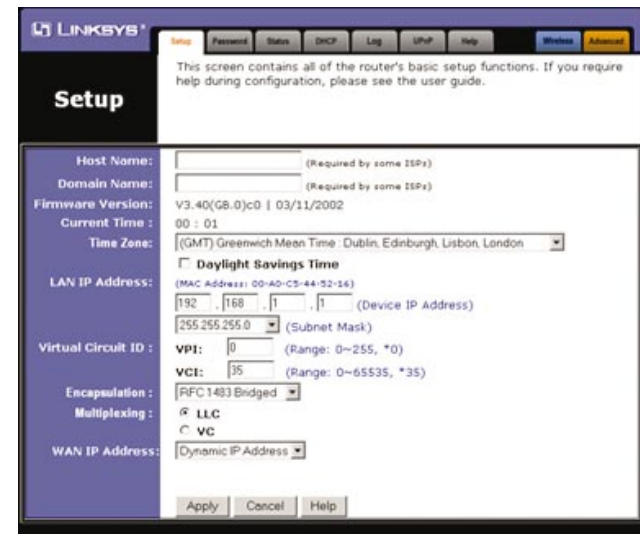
LINKSYS®

Setup | Password | Status | DHCP | Log | UPnP | Help | Wireless | Advanced

Setup

This screen contains all of the router's basic setup functions. If you require help during configuration, please see the user guide.

Host Name: (Required by some ISPs)

Domain Name: (Required by some ISPs)

Firmware Version: V3.40(GB.0)c0 | 03/11/2002

Current Time : 00 : 01

Time Zone: (GMT) Greenwich Mean Time : Dublin, Edinburgh, Lisbon, London

Daylight Savings Time

LAN IP Address: (MAC Address: 00-A0-C5-44-52-16)

192 . 168 . 1 . 1 (Device IP Address)

255.255.255.0 (Subnet Mask)

Virtual Circuit ID : VPI: 0 (Range: 0~255, *0)

VCI: 35 (Range: 0~65535, *35)

Encapsulation : RFC 1483 Bridged

Multiplexing : LLC

VC

WAN IP Address: Dynamic IP Address

Apply | Cancel | Help